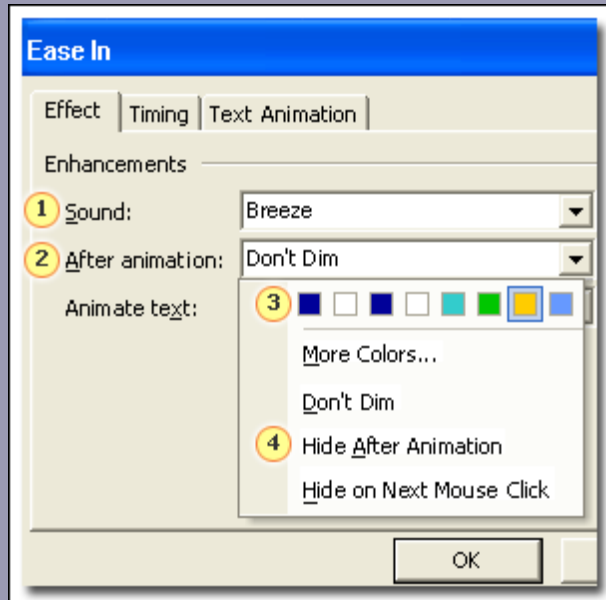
Ease In

Effect | Timing | Text Animation

Enhancements

1 Sound: Breeze

2 After animation: Don't Dim

Animate text:

3

More Colors...

Don't Dim

4 Hide After Animation

Hide on Next Mouse Click

OK